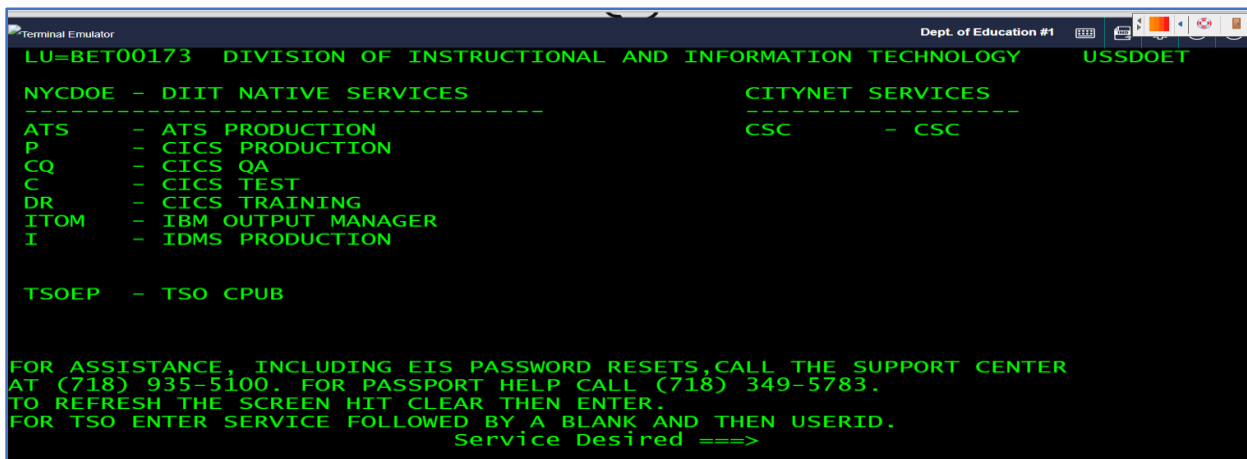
Terminal Emulator

Dept. of Education #1

LU=BET00173 DIVISION OF INSTRUCTIONAL AND INFORMATION TECHNOLOGY USSDOET

NYCDOE - DIIT NATIVE SERVICES
--------------------------------

CITYNET SERVICES
-----------------

| | | |
|---|---|---|
| ATS | - ATS PRODUCTION | CSC - CSC |
| P | - CICS PRODUCTION | |
| CQ | - CICS QA | |
| C | - CICS TEST | |
| DR | - CICS TRAINING | |
| ITOM | - IBM OUTPUT MANAGER | |
| I | - IDMS PRODUCTION | |

TSOEP - TSO CPUB

FOR ASSISTANCE, INCLUDING EIS PASSWORD RESETS,CALL THE SUPPORT CENTER AT (718) 935-5100. FOR PASSPORT HELP CALL (718) 349-5783.
TO REFRESH THE SCREEN HIT CLEAR THEN ENTER.
FOR TSO ENTER SERVICE FOLLOWED BY A BLANK AND THEN USERID.
Service Desired ===>